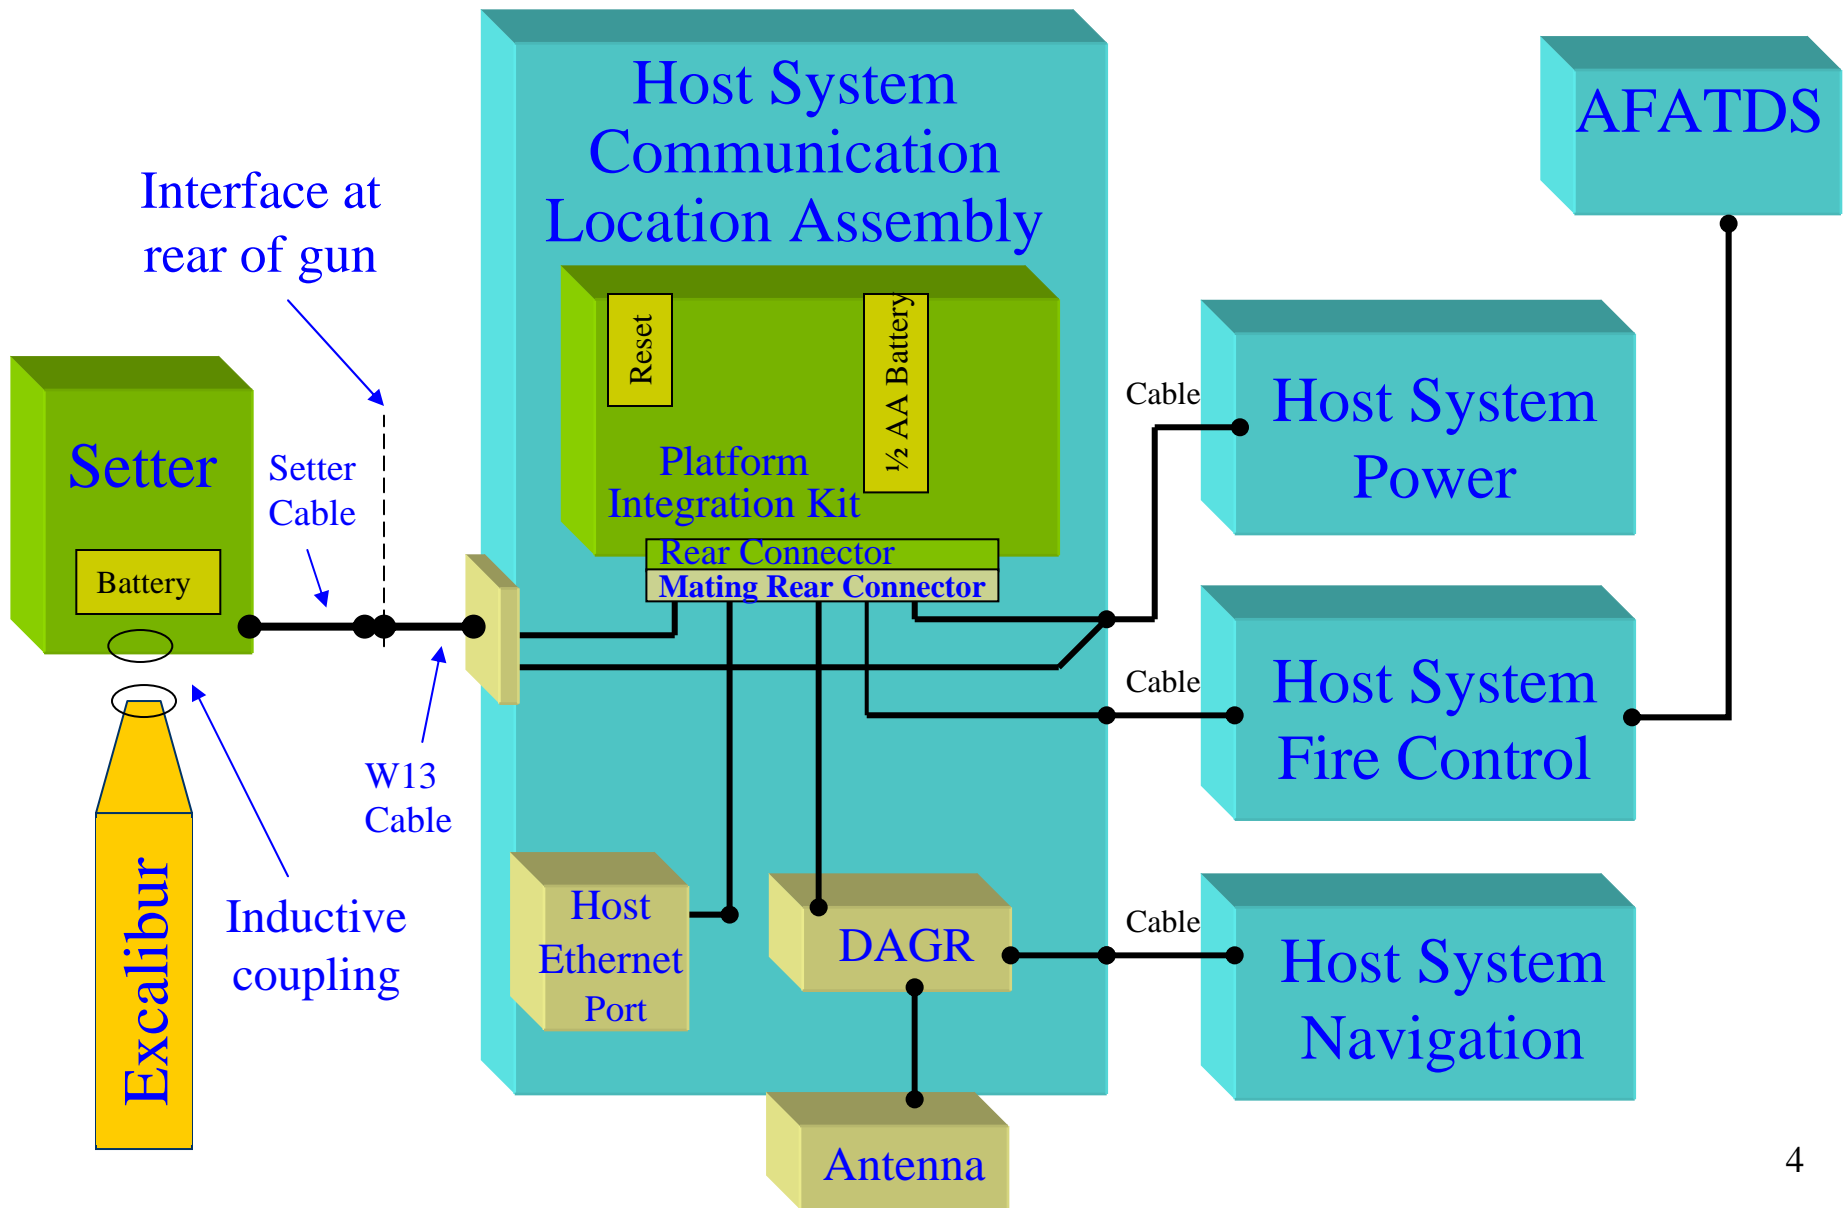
Host System Communication Location Assembly

AFATDS

Interface at rear of gun

Reset

½ AA Battery

Platform Integration Kit

Setter

Setter Cable

Battery

Rear Connector

Mating Rear Connector

Cable

Host System Power

Cable

Host System Fire Control

W13 Cable

Excalibur

Inductive coupling

Host Ethernet Port

DAGR

Cable

Host System Navigation

Antenna

4